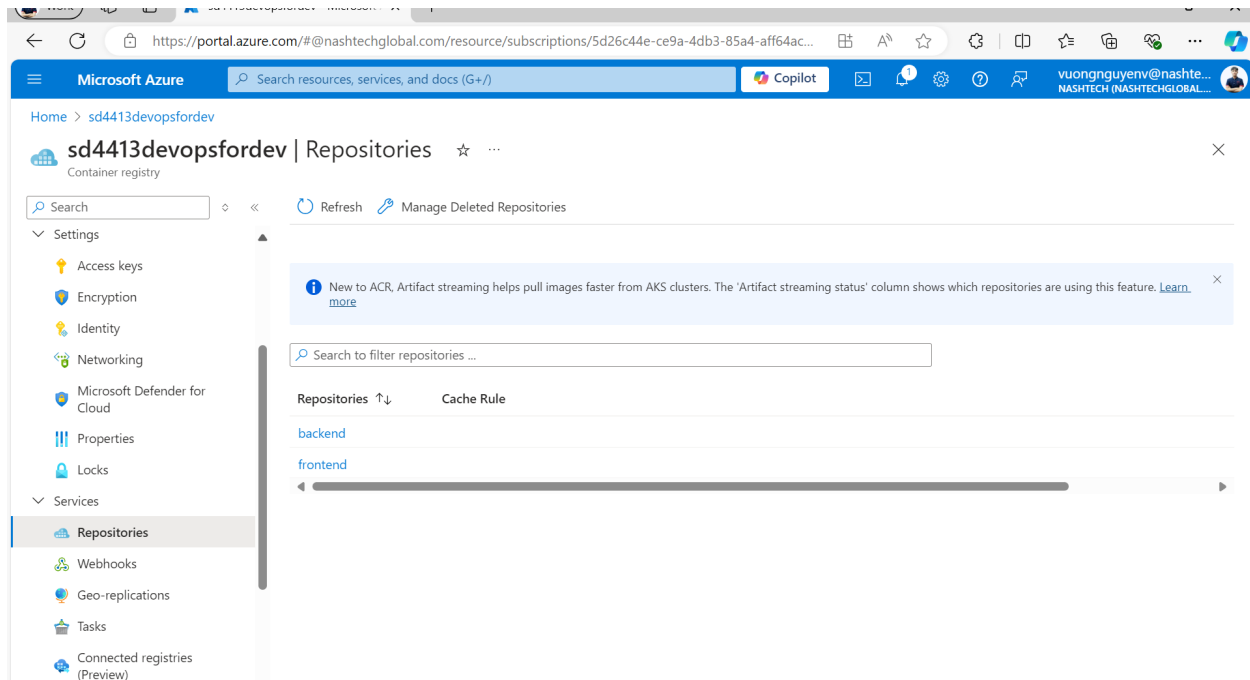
Work
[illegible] sd4413devopsfordev - Microsoft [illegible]

https://portal.azure.com/#@nashtechglobal.com/resource/subscriptions/5d26c44e-ce9a-4db3-85a4-aff64ac...

Microsoft Azure
Search resources, services, and docs (G+/)
Copilot
1
vuongnguyenv@nashte...
NASHTECH (NASHTECHGLOBAL....

Home > sd4413devopsfordev

sd4413devopsfordev | Repositories ☆ ···
Container registry

Search
Settings
Access keys
Encryption
Identity
Networking
Microsoft Defender for Cloud
Properties
Locks
Services
Repositories
Webhooks
Geo-replications
Tasks
Connected registries (Preview)

Refresh
Manage Deleted Repositories

New to ACR, Artifact streaming helps pull images faster from AKS clusters. The 'Artifact streaming status' column shows which repositories are using this feature. Learn more

Search to filter repositories ...

| Repositories ↑↓ | Cache Rule |
|---|---|
| backend | |
| frontend | |